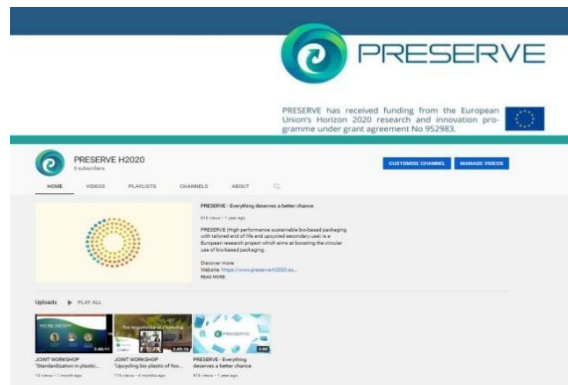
PRESERVE

PRESERVE has received funding from the European Union's Horizon 2020 research and innovation programme under grant agreement No 952983.

PRESERVE H2020
9 subscribers

CUSTOMISE CHANNEL MANAGE VIDEOS

HOME VIDEOS PLAYLISTS CHANNELS ABOUT

PRESERVE - Everything deserves a better chance

874 views • 1 year ago

PRESERVE (High performance sustainable bio-based packaging with tailored end of life and upcycled secondary use) is a European research project which aims at boosting the circular use of bio-based packaging.

Discover more:
Website: https://www.preserveh2020.eu...
READ MORE

Uploads PLAY ALL

JOINT WORKSHOP "Standardization in plastic...
13 views • 1 month ago

JOINT WORKSHOP "Upcycling bio plastic of foo...
115 views • 4 months ago

PRESERVE - Everything deserves a better chance
874 views • 1 year ago